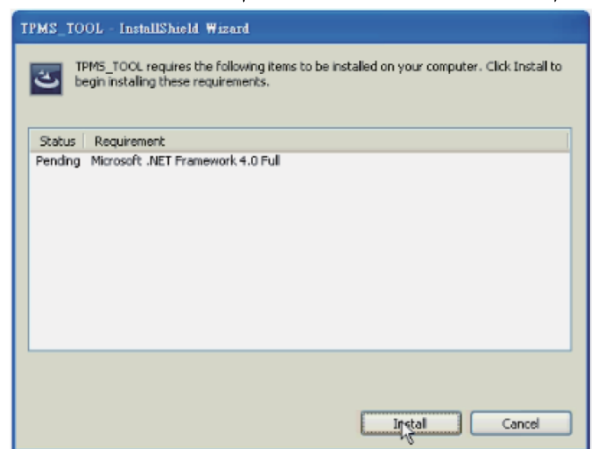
TPMS_TOOL - InstallShield Wizard

TPMS_TOOL requires the following items to be installed on your computer. Click Install to begin installing these requirements.

| Status | Requirement |
|---|---|
| Pending | Microsoft .NET Framework 4.0 Full |

Install

Cancel